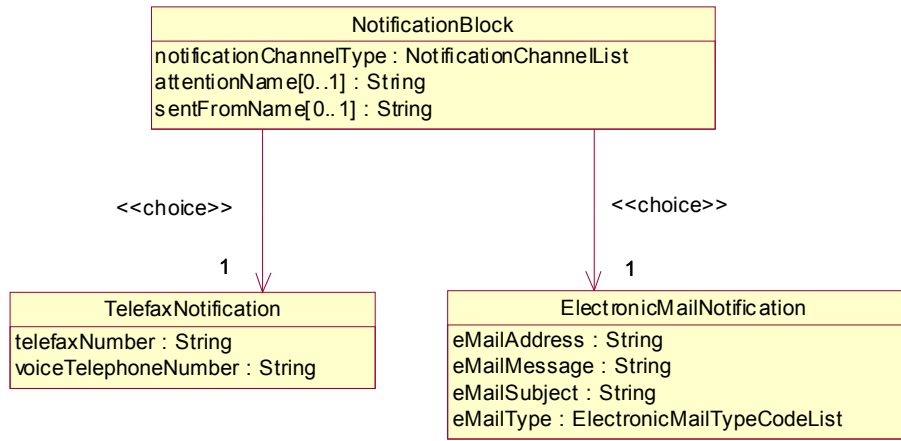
NotificationBlock
notificationChannelType : NotificationChannelList
attentionName[0..1] : String
sentFromName[0..1] : String

<<choice>>

<<choice>>

1

1

TelefaxNotification
telefaxNumber : String
voiceTelephoneNumber : String

ElectronicMailNotification
eMailAddress : String
eMailMessage : String
eMailSubject : String
eMailType : ElectronicMailTypeCodeList